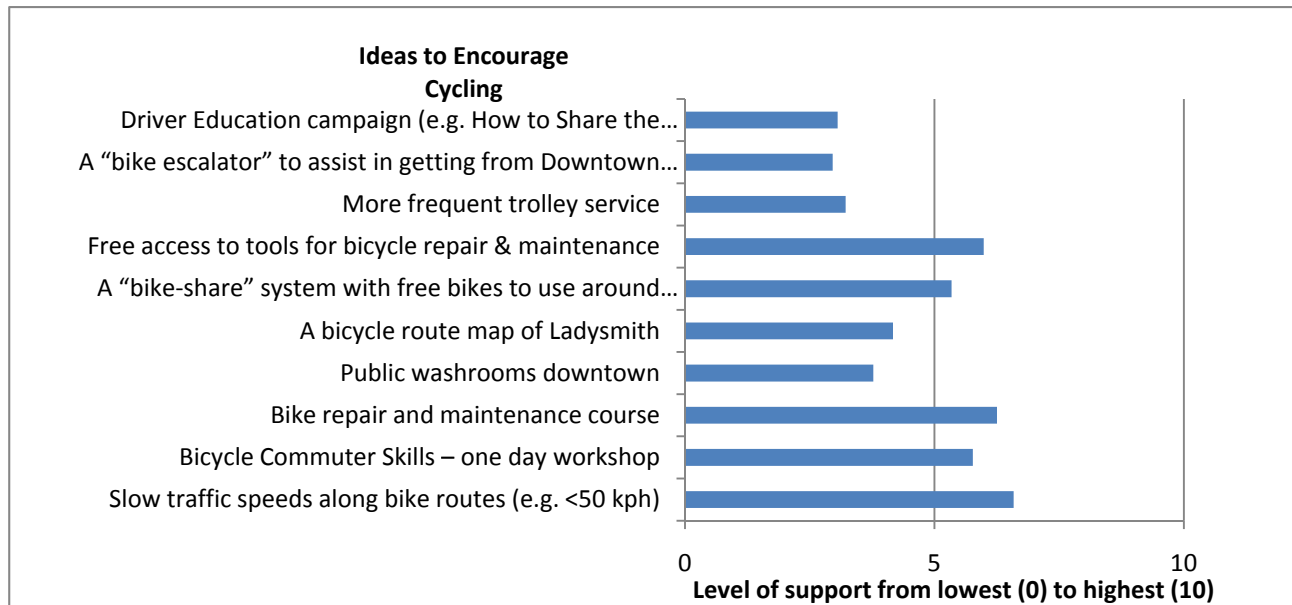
Ideas to Encourage Cycling

Driver Education campaign (e.g. How to Share the…

A “bike escalator” to assist in getting from Downtown…

More frequent trolley service

Free access to tools for bicycle repair & maintenance

A “bike-share” system with free bikes to use around…

A bicycle route map of Ladysmith

Public washrooms downtown

Bike repair and maintenance course

Bicycle Commuter Skills – one day workshop

Slow traffic speeds along bike routes (e.g. <50 kph)

0

5

10

Level of support from lowest (0) to highest (10)